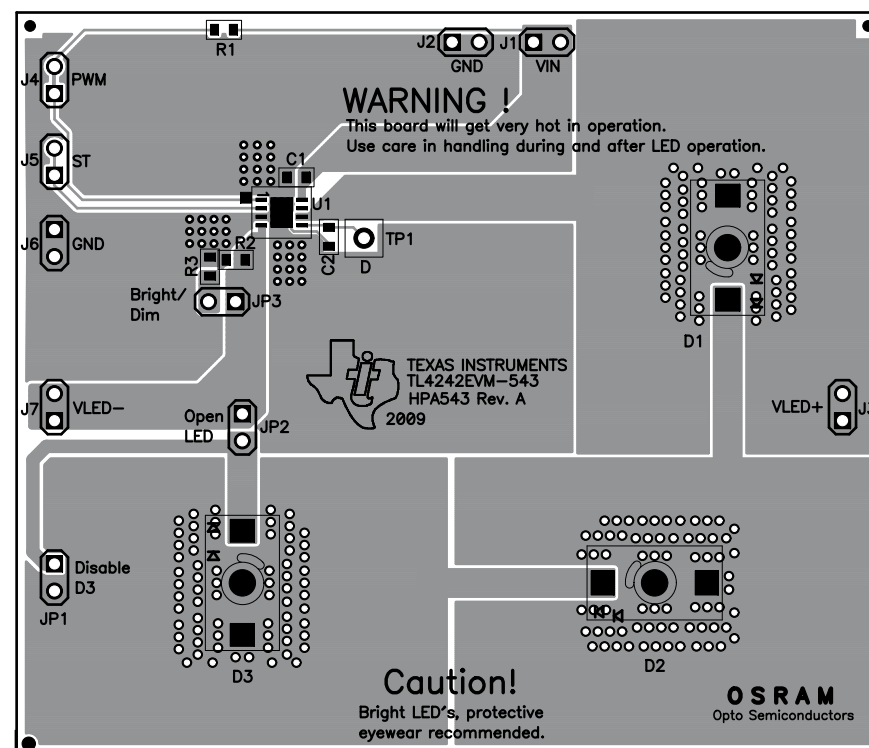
R1
J2 GND
J1 VIN
J4 PWM
WARNING !
This board will get very hot in operation.
Use care in handling during and after LED operation.
J5 ST
C1
U1
J6 GND
R2
R3
C2
TP1
D
Bright/ Dim
JP3
D1
TEXAS INSTRUMENTS
TL4242EVM-543
HPA543 Rev. A
2009
J7 VLED-
Open LED
JP2
VLED+ J3
Disable D3
JP1
D3
D2
Caution!
Bright LED's, protective eyewear recommended.
OSRAM
Opto Semiconductors